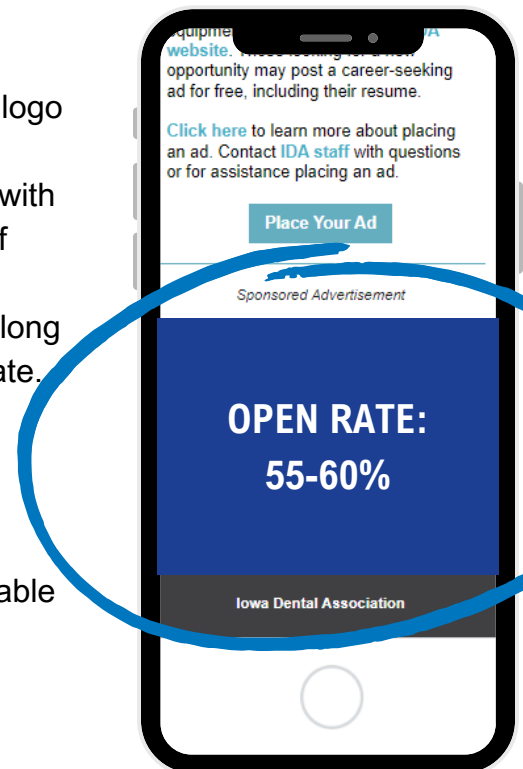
logo

with
f

long
ate.

able

equipme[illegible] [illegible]A website. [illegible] opportunity may post a career-seeking ad for free, including their resume.

Click here to learn more about placing an ad. Contact IDA staff with questions or for assistance placing an ad.

Place Your Ad

Sponsored Advertisement

OPEN RATE:
55-60%

Iowa Dental Association